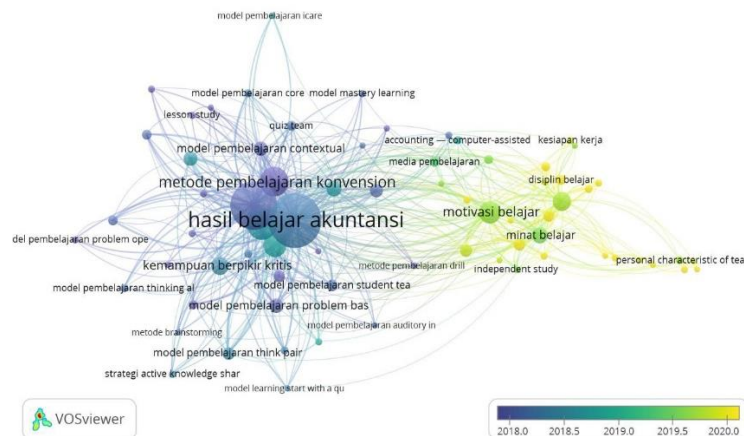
model pembelajaran icare

model pembelajaran core

model mastery learning

lesson study

quiz team

accounting — computer-assisted

kesiapan kerja

model pembelajaran contextual

media pembelajaran

disiplin belajar

metode pembelajaran konvension

motivasi belajar

hasil belajar akuntansi

minat belajar

del pembelajaran problem ope

personal characteristic of tea

kemampuan berpikir kritis

metode pembelajaran drill

independent study

model pembelajaran student tea

model pembelajaran thinking al

model pembelajaran problem bas

metode brainstorming

model pembelajaran auditory in

model pembelajaran think pair

strategi active knowledge shar

model learning start with a qu

VOSviewer

2018.0

2018.5

2019.0

2019.5

2020.0